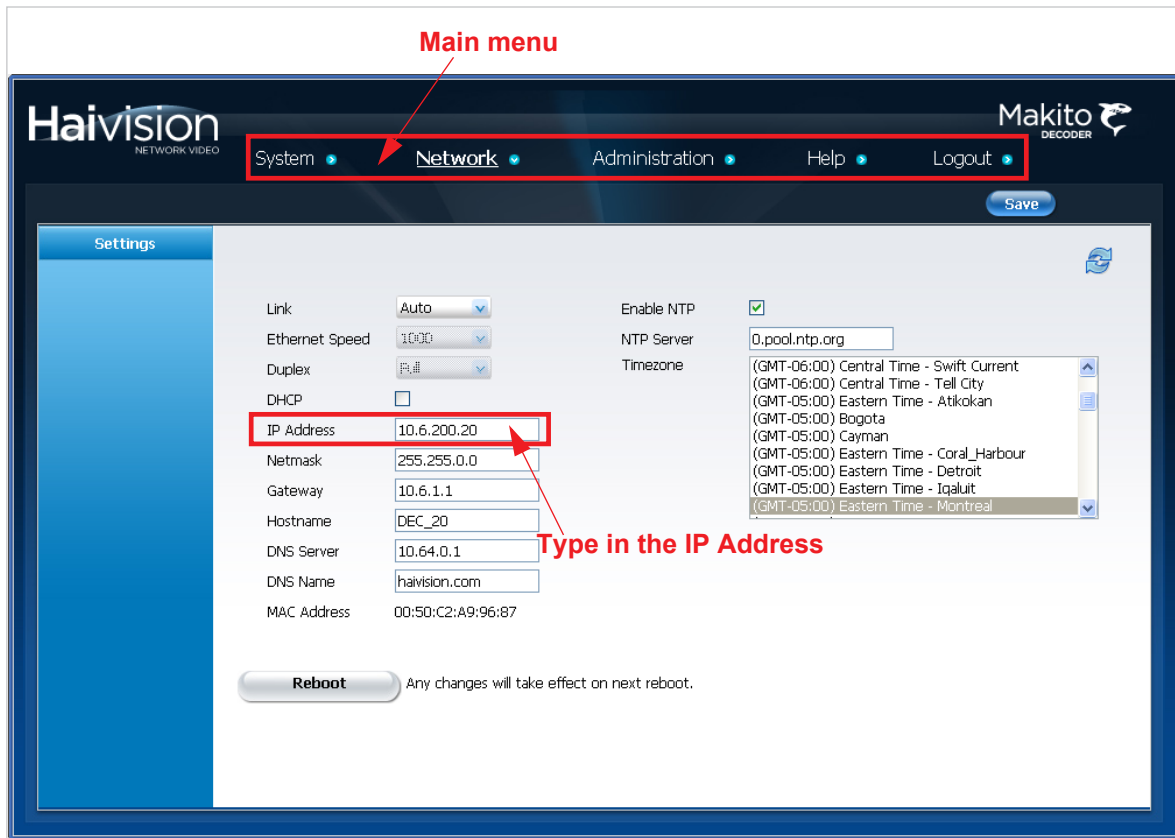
Main menu

Haivision NETWORK VIDEO

Makito DECODER

System Network Administration Help Logout

Save

Settings

Link Auto
Ethernet Speed 1000
Duplex Full
DHCP
IP Address 10.6.200.20
Netmask 255.255.0.0
Gateway 10.6.1.1
Hostname DEC_20
DNS Server 10.64.0.1
DNS Name haivision.com
MAC Address 00:50:C2:A9:96:87

Enable NTP
NTP Server 0.pool.ntp.org
Timezone
(GMT-06:00) Central Time - Swift Current
(GMT-06:00) Central Time - Tell City
(GMT-05:00) Eastern Time - Atikokan
(GMT-05:00) Bogota
(GMT-05:00) Cayman
(GMT-05:00) Eastern Time - Coral_Harbour
(GMT-05:00) Eastern Time - Detroit
(GMT-05:00) Eastern Time - Iqaluit
(GMT-05:00) Eastern Time - Montreal

Type in the IP Address

Reboot Any changes will take effect on next reboot.